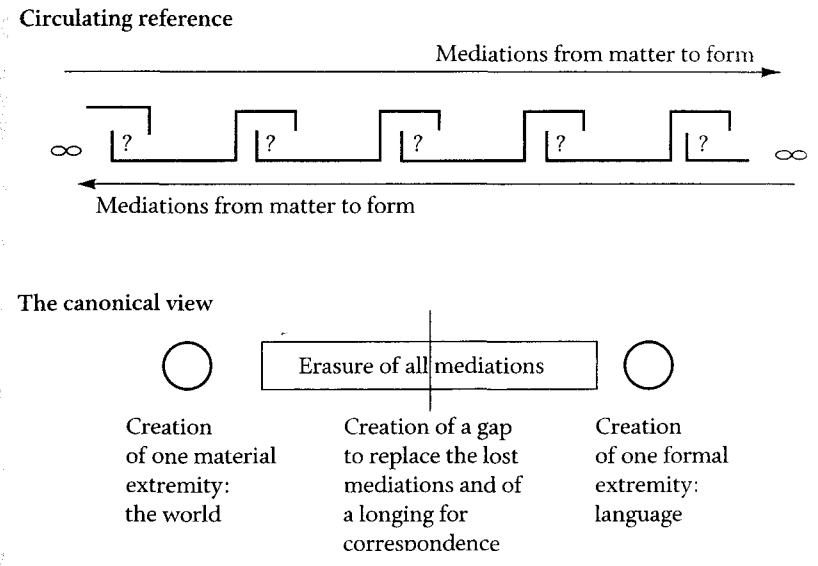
Circulating reference

Mediations from matter to form

$\infty$ ? ? ? ? ? $\infty$

Mediations from matter to form

The canonical view

Erasure of all mediations

Creation of one material extremity: the world

Creation of a gap to replace the lost mediations and of a longing for correspondence

Creation of one formal extremity: language